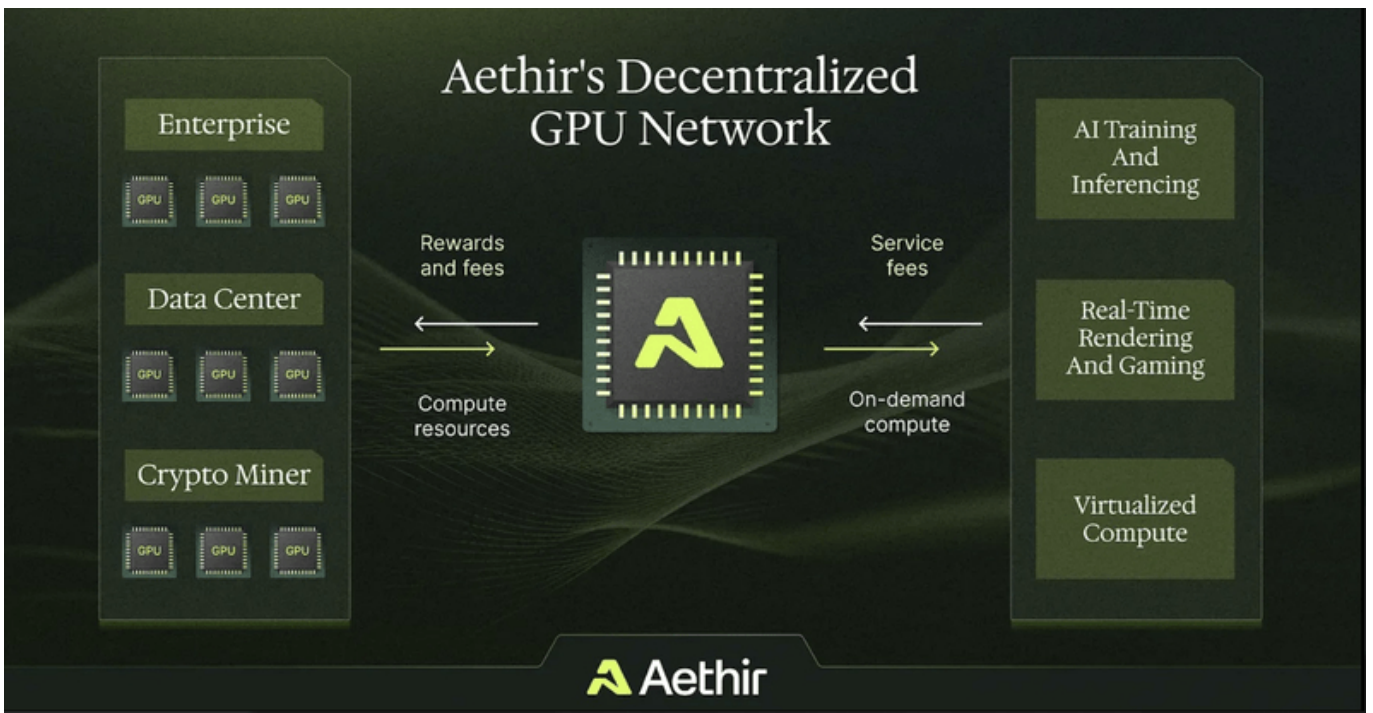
Aethir's Decentralized GPU Network

Enterprise

GPU GPU GPU

Data Center

GPU GPU GPU

Crypto Miner

GPU GPU GPU

Rewards and fees

Compute resources

Service fees

On-demand compute

AI Training And Inferencing

Real-Time Rendering And Gaming

Virtualized Compute

Aethir